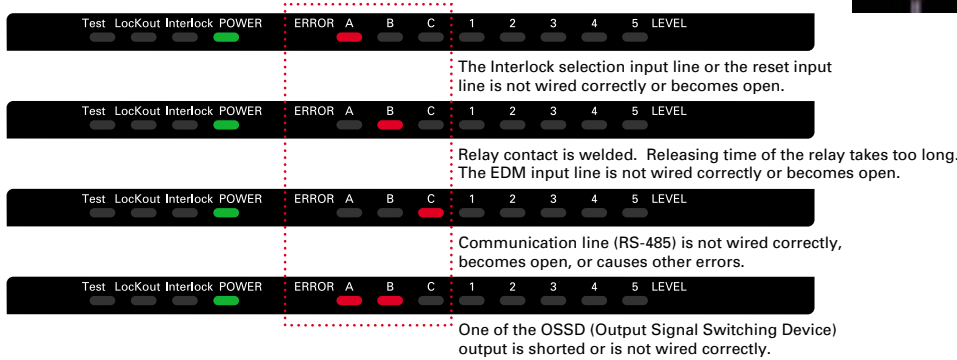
Test LocKout Interlock POWER ERROR A B C 1 2 3 4 5 LEVEL

The Interlock selection input line or the reset input line is not wired correctly or becomes open.

Test LocKout Interlock POWER ERROR A B C 1 2 3 4 5 LEVEL

Relay contact is welded. Releasing time of the relay takes too long. The EDM input line is not wired correctly or becomes open.

Test LocKout Interlock POWER ERROR A B C 1 2 3 4 5 LEVEL

Communication line (RS-485) is not wired correctly, becomes open, or causes other errors.

Test LocKout Interlock POWER ERROR A B C 1 2 3 4 5 LEVEL

One of the OSSD (Output Signal Switching Device) output is shorted or is not wired correctly.